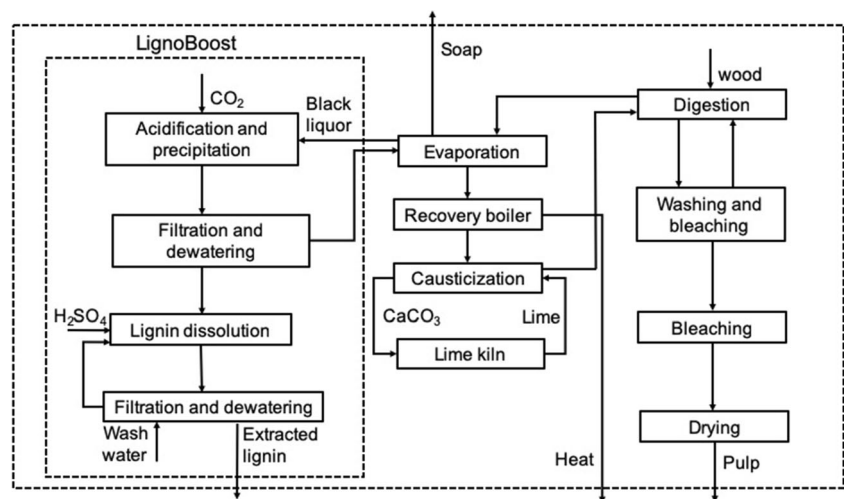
LignoBoost

Soap

$CO_2$

Black liquor

Acidification and precipitation

Evaporation

Filtration and dewatering

Recovery boiler

$H_2SO_4$

Lignin dissolution

Causticization

$CaCO_3$

Lime

Lime kiln

Filtration and dewatering

Wash water

Extracted lignin

Heat

wood

Digestion

Washing and bleaching

Bleaching

Drying

Pulp